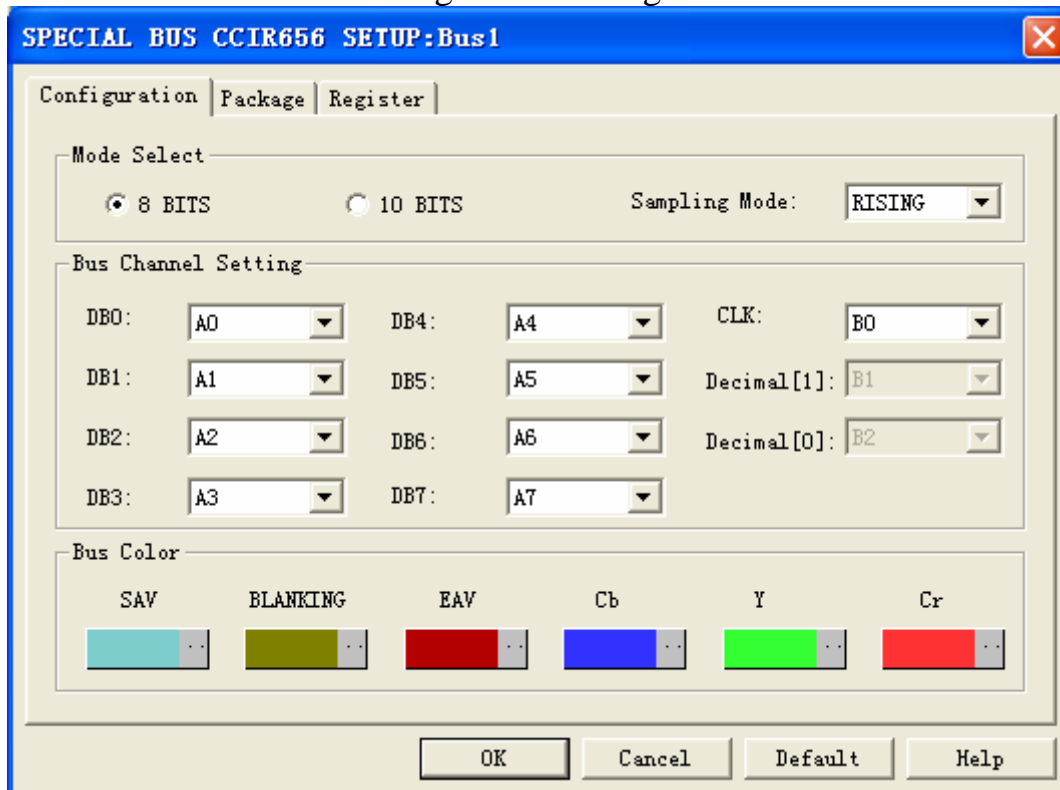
SPECIAL BUS CCIR656 SETUP:Bus1

Configuration | Package | Register

Mode Select

8 BITS

10 BITS

Sampling Mode: RISING

Bus Channel Setting

DB0: A0

DB4: A4

CLK: B0

DB1: A1

DB5: A5

Decimal[1]: B1

DB2: A2

DB6: A6

Decimal[0]: B2

DB3: A3

DB7: A7

Bus Color

SAV

BLANKING

EAV

Cb

Y

Cr

OK

Cancel

Default

Help